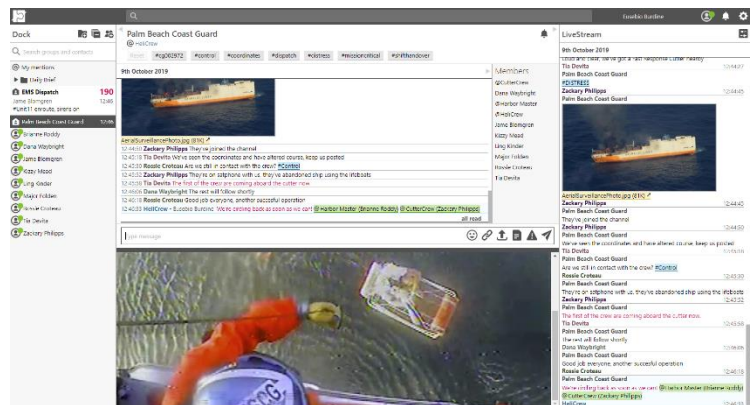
Eusebio Burdine

Dock

Search groups and contacts

My mentions

Daily Brief

EMS Dispatch 190
Jamie Blomgren 12:46
#unit31 enroute, sirens on

Palm Beach Coast Guard 12:46

Brianne Roddy
Dana Waybright
Jamie Blomgren
Kizzy Mood
Ling Gieder
Major Fobbes
Rosie Croteau
Tia Devita
Zackary Philipps

Palm Beach Coast Guard
@HeliCrew

#cg002972 #control #coordinates #dispatch #distress #missioncritical #shifthandover

9th October 2019

AerialSurveillancePhoto.jpg (89K)
12:44:00 Zackary Philipps They've joined the channel
12:43:18 Tia Devita We've seen the coordinates and have altered course, keep us posted
12:43:30 Rosie Croteau Are we still in contact with the crew? #Control
12:43:32 Zackary Philipps They're on satphone with us, they've abandoned ship using the lifeboats
12:45:56 Tia Devita The first of the crew are coming aboard the cutter now
12:46:06 Dana Waybright The rest will follow shortly
12:46:18 Rosie Croteau Good job everyone, another successful operation
12:46:33 HeliCrew - Eusebio Burdine: We're circling back as soon as we can! @Harbor Master (Brianne Roddy) @CutterCrew (Zackary Philipps)
all read

Members
@CutterCrew
Dana Waybright
@Harbor Master
@HeliCrew
Jamie Blomgren
Kizzy Mood
Ling Kinder
Major Fobbes
Rosie Croteau
Tia Devita

Type message

LiveStream

9th October 2019

Tia Devita
Palm Beach Coast Guard
Zackary Philipps
#DISTRESS
Palm Beach Coast Guard
Zackary Philipps
Palm Beach Coast Guard
AerialSurveillancePhoto.jpg (89K) 12:44:45
Zackary Philipps
Palm Beach Coast Guard
They've joined the channel
Zackary Philipps 12:44:50
Palm Beach Coast Guard
We've seen the coordinates and have altered course, keep us posted
Tia Devita
Palm Beach Coast Guard
Are we still in contact with the crew? #Control
Rosie Croteau 12:43:30
Palm Beach Coast Guard
They're on satphone with us, they've abandoned ship using the lifeboats
Zackary Philipps 12:43:32
Palm Beach Coast Guard
The first of the crew are coming aboard the cutter now
Tia Devita 12:45:56
Palm Beach Coast Guard
The rest will follow shortly
Dana Waybright
Palm Beach Coast Guard
Good job everyone, another successful operation
Rosie Croteau 12:46:18
Palm Beach Coast Guard
We're circling back as soon as we can! @Harbor Master (Brianne Roddy) @CutterCrew (Zackary Philipps)
HeliCrew